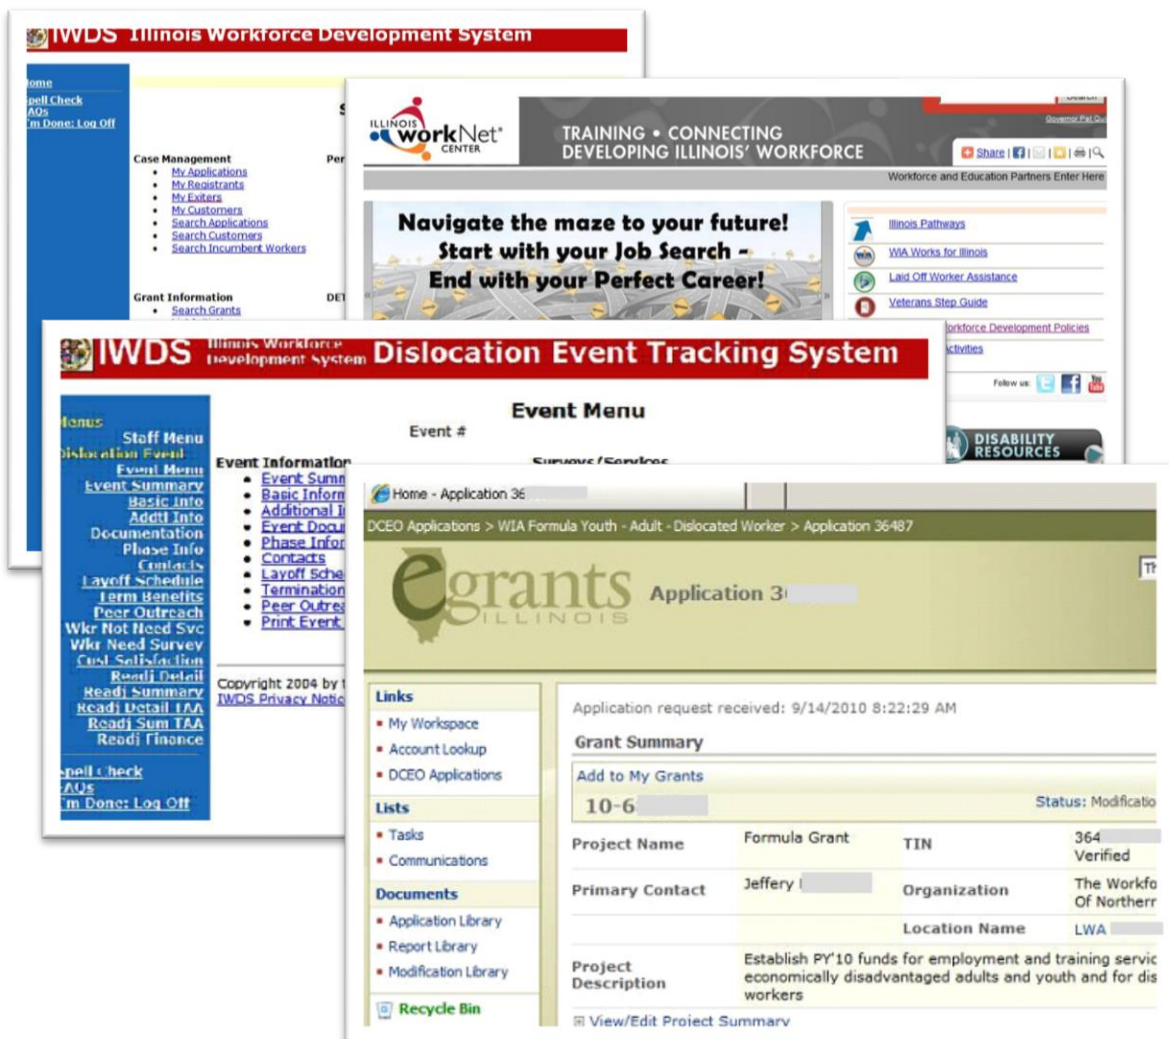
IWDS Illinois Workforce Development System

Home
Spell Check
FAQs
I'm Done: Log Off

Case Management
- My Applications
- My Registrants
- My Exiters
- My Customers
- Search Applications
- Search Customers
- Search Incumbent Workers

Grant Information
- Search Grants

Per

DET

ILLINOIS workNet CENTER

TRAINING • CONNECTING DEVELOPING ILLINOIS' WORKFORCE

Search

Governor Pat Quinn

Share

Workforce and Education Partners Enter Here

Navigate the maze to your future! Start with your Job Search - End with your Perfect Career!

Illinois Pathways
WIA Works for Illinois
Laid Off Worker Assistance
Veterans Step Guide
Workforce Development Policies
Activities

Follow us:

DISABILITY RESOURCES

IWDS Illinois Workforce Development System Dislocation Event Tracking System

Event Menu

Event #

Menus
Staff Menu
Dislocation Event
Event Menu
Event Summary
Basic Info
Addtl Info
Documentation
Phase Info
Contacts
Layoff Schedule
Term Benefits
Peer Outreach
Wkr Not Need Svc
Wkr Need Survey
Cust Satisfaction
Readj Detail
Readj Summary
Readj Detail TAA
Readj Sum TAA
Readj Finance

Spell Check
FAQs
I'm Done: Log Off

Event Information
- Event Summ
- Basic Inform
- Additional I
- Event Docu
- Phase Infor
- Contacts
- Layoff Sche
- Termination
- Peer Outrea
- Print Event

Surveys/Services

Copyright 2004 by t
IWDS Privacy Notic

Home - Application 36

DCEO Applications > WIA Formula Youth - Adult - Dislocated Worker > Application 36487

egrants ILLINOIS Application 3

Th

Links
- My Workspace
- Account Lookup
- DCEO Applications

Lists
- Tasks
- Communications

Documents
- Application Library
- Report Library
- Modification Library

Recycle Bin

Application request received: 9/14/2010 8:22:29 AM

Grant Summary

Add to My Grants

10-6

Status: Modificatio

| Project Name | Formula Grant | TIN | 364 Verified |
|---|---|---|---|
| Primary Contact | Jeffery | Organization | The Workfo Of Northern |
| | | Location Name | LWA |
| Project Description | Establish PY'10 funds for employment and training servic economically disadvantaged adults and youth and for dis workers | | |

View/Edit Project Summary